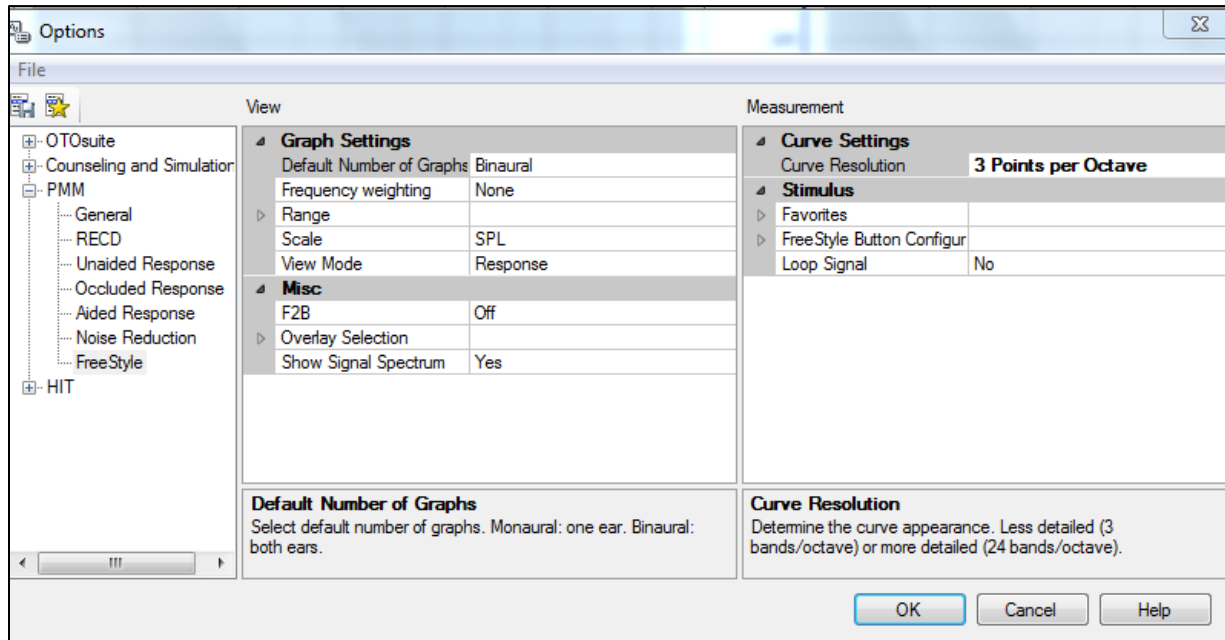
Options

File

OTOsuite
Counseling and Simulation
PMM
General
RECD
Unaided Response
Occluded Response
Aided Response
Noise Reduction
FreeStyle
HIT

View

| Graph Settings | |
|---|---|
| Default Number of Graphs | Binaural |
| Frequency weighting | None |
| Range | |
| Scale | SPL |
| View Mode | Response |
| **Misc** | |
| F2B | Off |
| Overlay Selection | |
| Show Signal Spectrum | Yes |

Default Number of Graphs
Select default number of graphs. Monaural: one ear. Binaural: both ears.

Measurement

| Curve Settings | |
|---|---|
| Curve Resolution | 3 Points per Octave |
| **Stimulus** | |
| Favorites | |
| FreeStyle Button Configur | |
| Loop Signal | No |

Curve Resolution
Determine the curve appearance. Less detailed (3 bands/octave) or more detailed (24 bands/octave).

OK
Cancel
Help